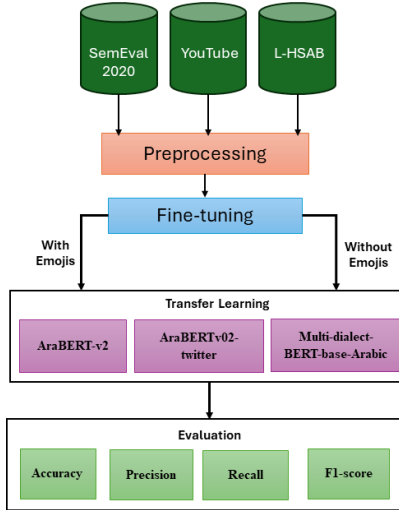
SemEval 2020

YouTube

L-HSAB

Preprocessing

Fine-tuning

With Emojis

Without Emojis

Transfer Learning

AraBERT-v2

AraBERTv02-twitter

Multi-dialect-BERT-base-Arabic

Evaluation

Accuracy

Precision

Recall

F1-score